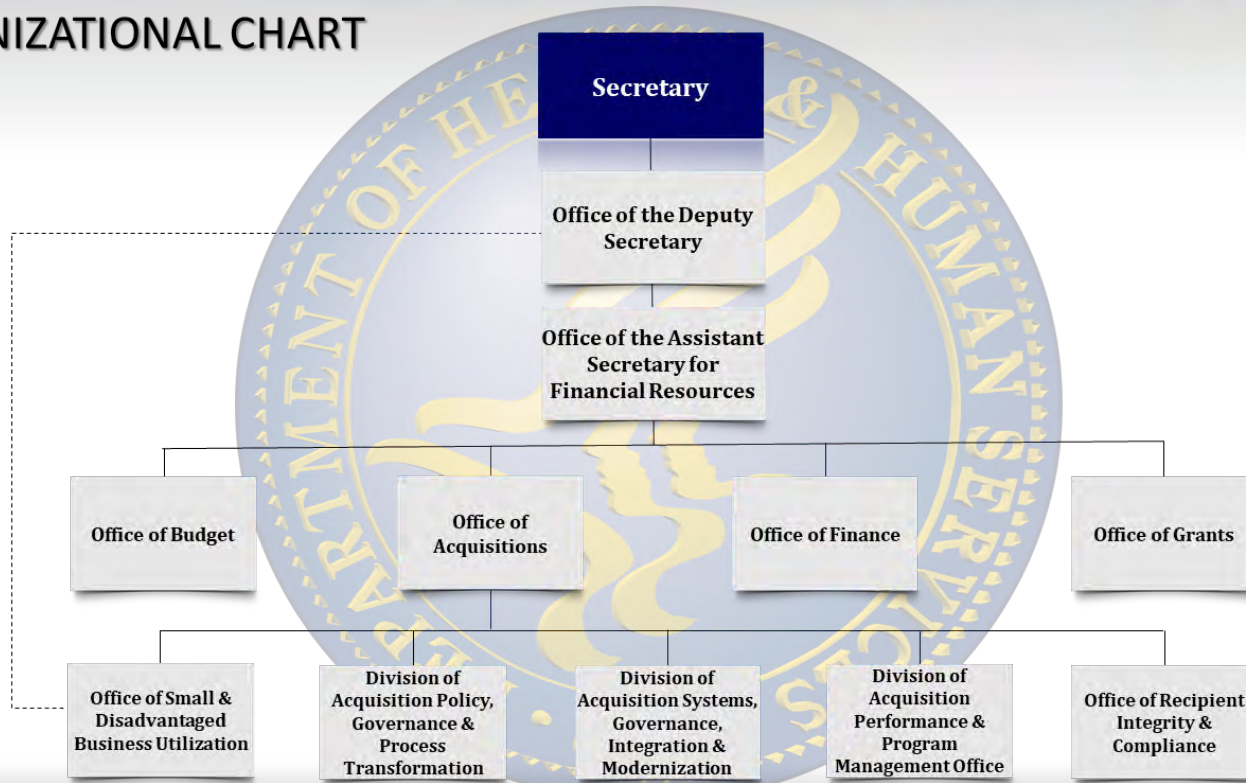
NIZATIONAL CHART

Secretary

Office of the Deputy Secretary

Office of the Assistant Secretary for Financial Resources

Office of Budget

Office of Acquisitions

Office of Finance

Office of Grants

Office of Small & Disadvantaged Business Utilization

Division of Acquisition Policy, Governance & Process Transformation

Division of Acquisition Systems, Governance, Integration & Modernization

Division of Acquisition Performance & Program Management Office

Office of Recipient Integrity & Compliance

DEPARTMENT OF HEALTH & HUMAN SERVICES